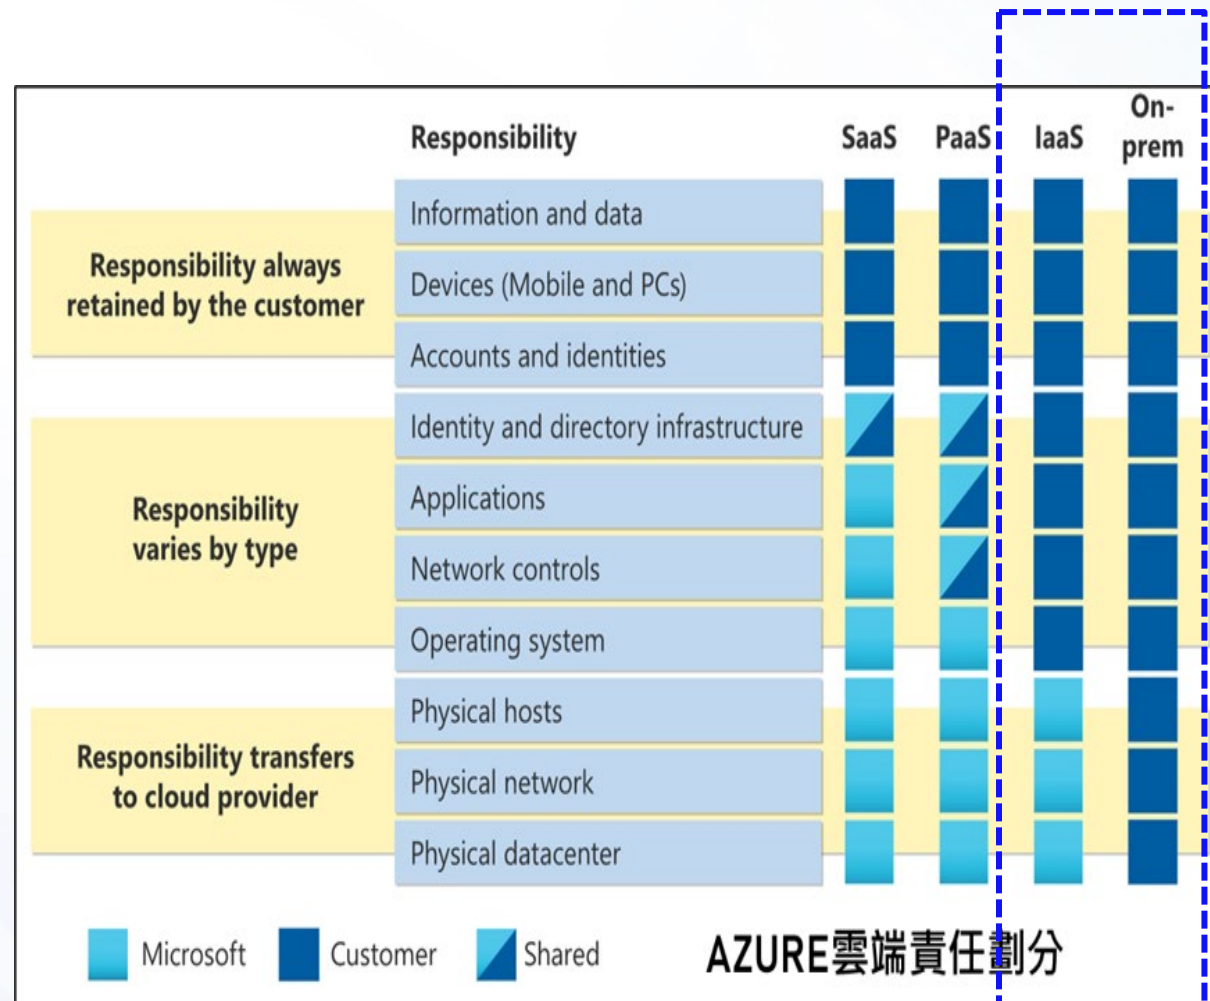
Responsibility

SaaS PaaS IaaS On-prem

Responsibility always retained by the customer

Information and data

Devices (Mobile and PCs)

Accounts and identities

Responsibility varies by type

Identity and directory infrastructure

Applications

Network controls

Operating system

Responsibility transfers to cloud provider

Physical hosts

Physical network

Physical datacenter

Microsoft Customer Shared

AZURE雲端責任劃分